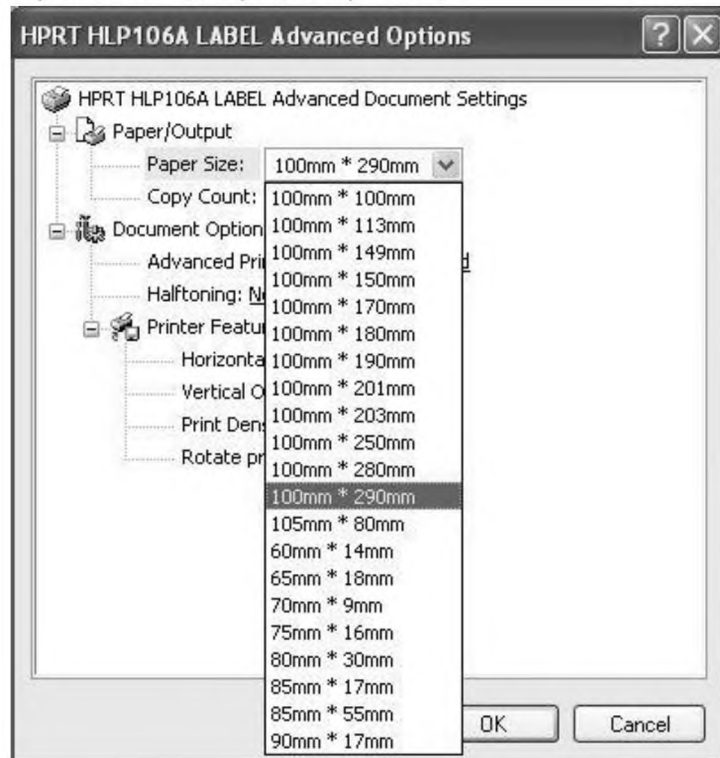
HPRT HLP106A LABEL Advanced Options

HPRT HLP106A LABEL Advanced Document Settings
Paper/Output
Paper Size: 100mm * 290mm
Copy Count:
Document Option
Advanced Pri
Halftoning: N
Printer Featu
Horizonta
Vertical O
Print Dens
Rotate pr

100mm * 100mm
100mm * 113mm
100mm * 149mm
100mm * 150mm
100mm * 170mm
100mm * 180mm
100mm * 190mm
100mm * 201mm
100mm * 203mm
100mm * 250mm
100mm * 280mm
100mm * 290mm
105mm * 80mm
60mm * 14mm
65mm * 18mm
70mm * 9mm
75mm * 16mm
80mm * 30mm
85mm * 17mm
85mm * 55mm
90mm * 17mm

OK
Cancel